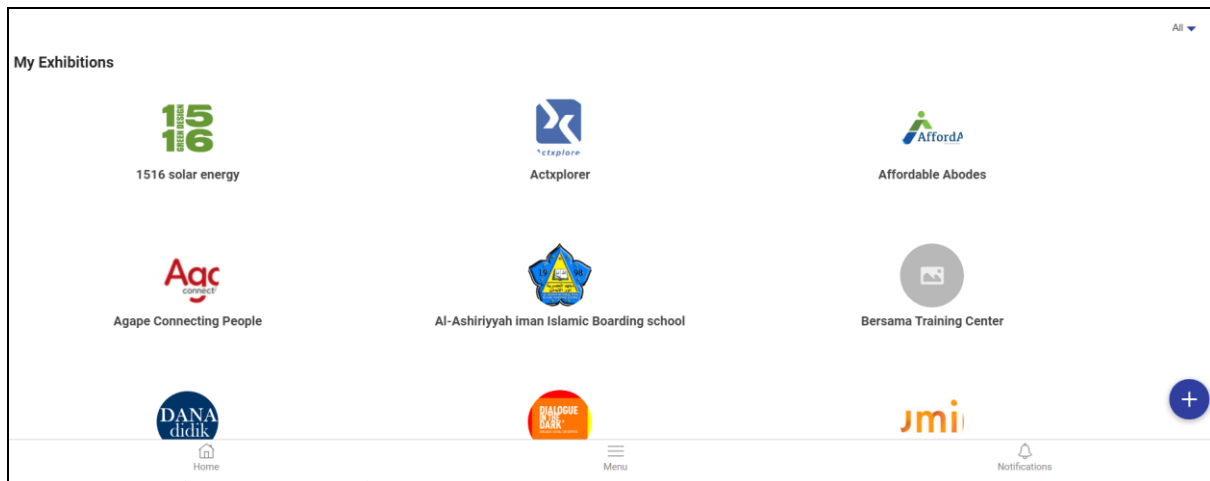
All

My Exhibitions

15
16
GREEN DESIGN

1516 solar energy

ctxplore

Actxplorer

AffordA

Affordable Abodes

Agc
connect

Agape Connecting People

19 98

Al-Ashiriyyah iman Islamic Boarding school

Bersama Training Center

DANA
didik

DIALOGUE IN THE DARK

umi

+

Home

Menu

Notifications